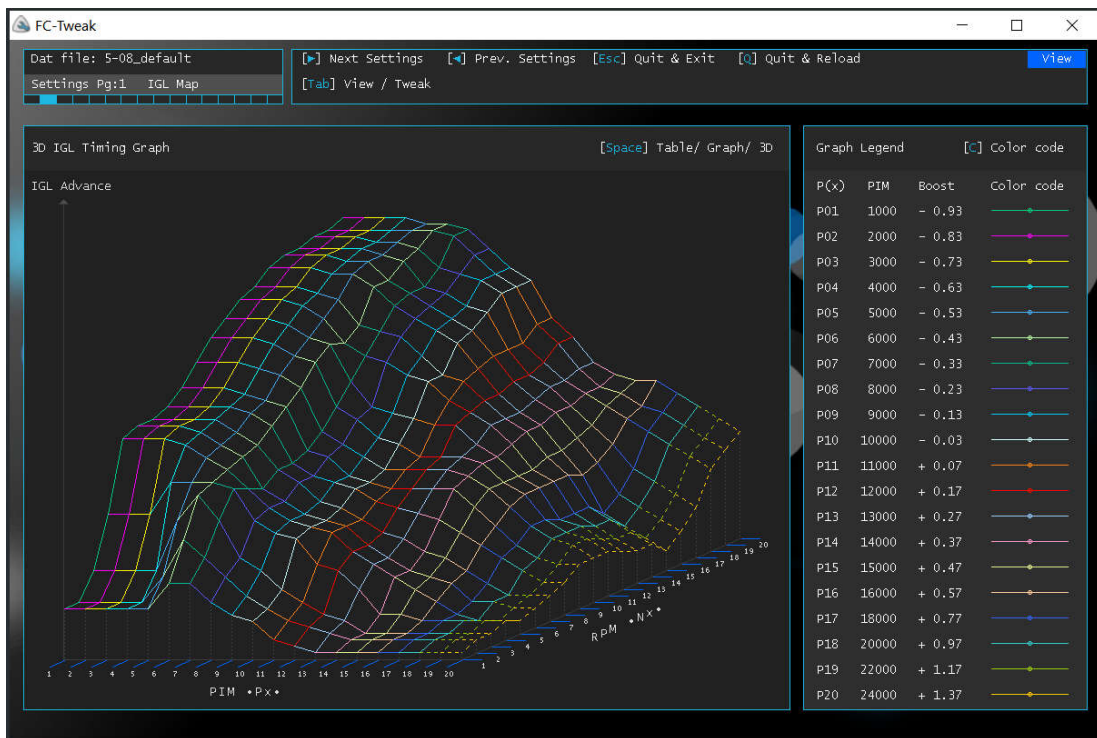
FC-Tweak

Dat file: 5-08_default

Settings Pg:1 IGL Map

[▶] Next Settings [◀] Prev. Settings [Esc] Quit & Exit [Q] Quit & Reload View

[Tab] View / Tweak

3D IGL Timing Graph [Space] Table/ Graph/ 3D

IGL Advance

1 2 3 4 5 6 7 8 9 10 11 12 13 14 15 16 17 18 19 20
PIM •Px•

1 2 3 4 5 6 7 8 9 10 11 12 13 14 15 16 17 18 19 20
RPM •Nx•

Graph Legend [C] Color code

| P(x) | PIM | Boost | Color code |
|---|---|---|---|
| P01 | 1000 | - 0.93 | |
| P02 | 2000 | - 0.83 | |
| P03 | 3000 | - 0.73 | |
| P04 | 4000 | - 0.63 | |
| P05 | 5000 | - 0.53 | |
| P06 | 6000 | - 0.43 | |
| P07 | 7000 | - 0.33 | |
| P08 | 8000 | - 0.23 | |
| P09 | 9000 | - 0.13 | |
| P10 | 10000 | - 0.03 | |
| P11 | 11000 | + 0.07 | |
| P12 | 12000 | + 0.17 | |
| P13 | 13000 | + 0.27 | |
| P14 | 14000 | + 0.37 | |
| P15 | 15000 | + 0.47 | |
| P16 | 16000 | + 0.57 | |
| P17 | 18000 | + 0.77 | |
| P18 | 20000 | + 0.97 | |
| P19 | 22000 | + 1.17 | |
| P20 | 24000 | + 1.37 | |